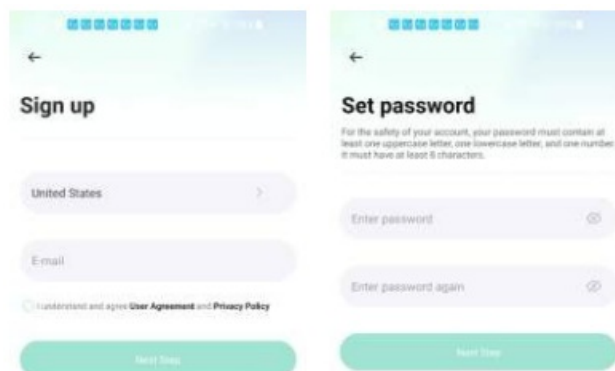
←

Sign up

United States

E-mail

I understand and agree User Agreement and Privacy Policy

Next Step

←

Set password

For the safety of your account, your password must contain at least one uppercase letter, one lowercase letter, and one number. It must have at least 6 characters.

Enter password

Enter password again

Next Step